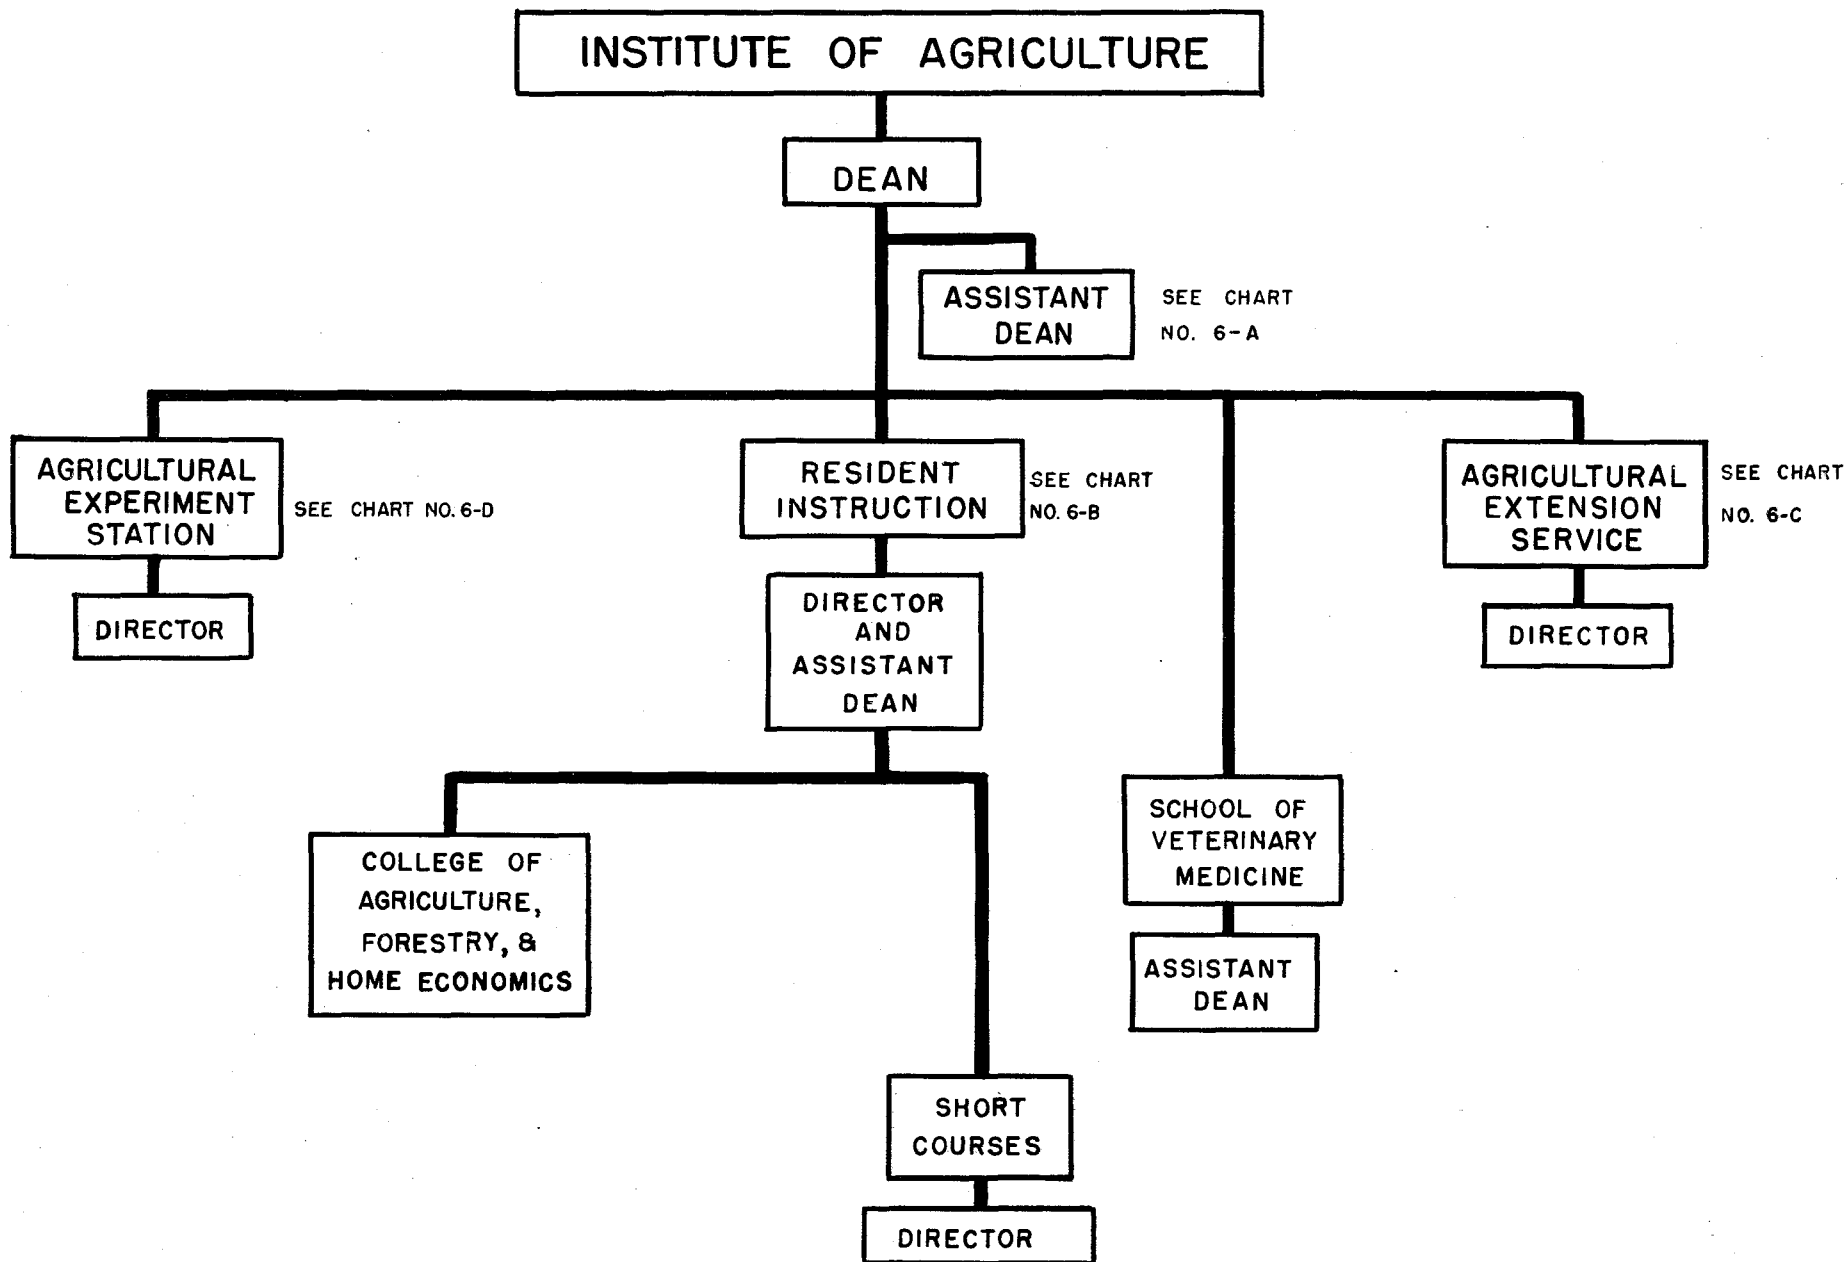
INSTITUTE OF AGRICULTURE

DEAN

ASSISTANT DEAN

SEE CHART NO. 6-A

AGRICULTURAL EXPERIMENT STATION

SEE CHART NO. 6-D

DIRECTOR

RESIDENT INSTRUCTION

SEE CHART NO. 6-B

DIRECTOR AND ASSISTANT DEAN

COLLEGE OF AGRICULTURE, FORESTRY, & HOME ECONOMICS

SHORT COURSES

DIRECTOR

SCHOOL OF VETERINARY MEDICINE

ASSISTANT DEAN

AGRICULTURAL EXTENSION SERVICE

SEE CHART NO. 6-C

DIRECTOR